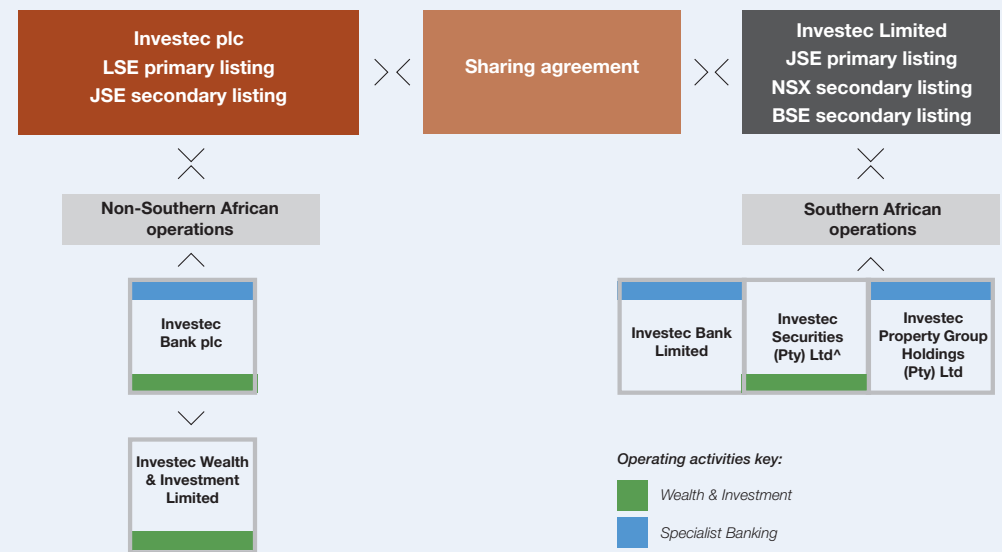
Investec plc
LSE primary listing
JSE secondary listing

Sharing agreement

Investec Limited
JSE primary listing
NSX secondary listing
BSE secondary listing

Non-Southern African operations

Southern African operations

Investec Bank plc

Investec Wealth & Investment Limited

Investec Bank Limited

Investec Securities (Pty) Ltd^

Investec Property Group Holdings (Pty) Ltd

Operating activities key:

Wealth & Investment

Specialist Banking